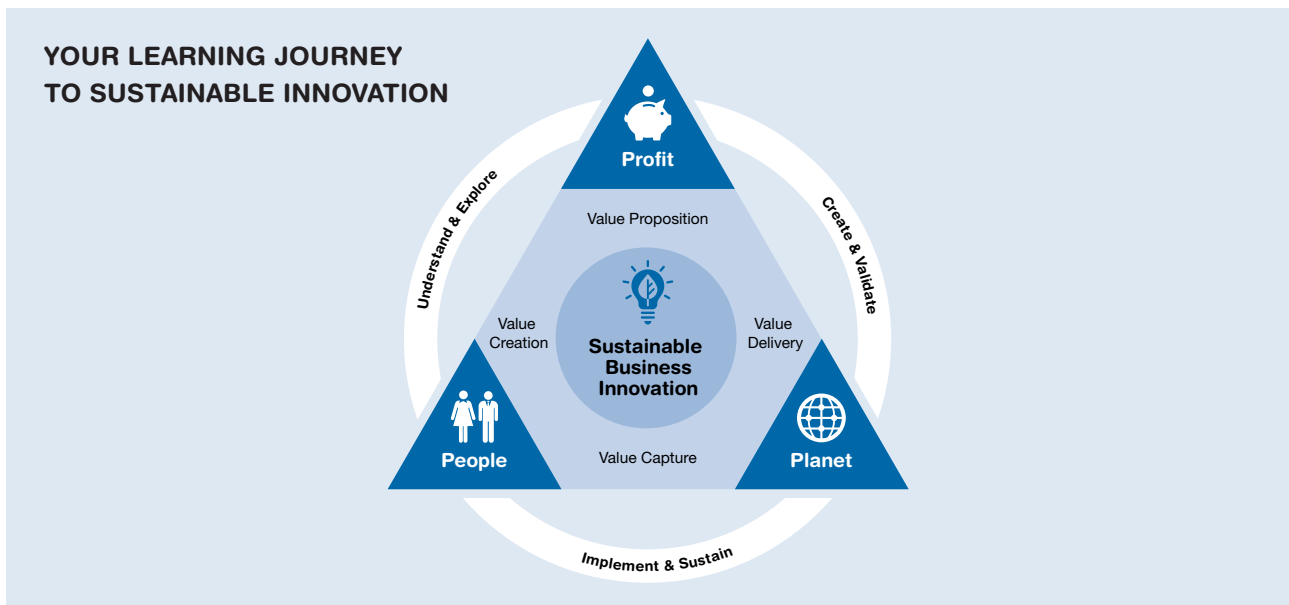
YOUR LEARNING JOURNEY TO SUSTAINABLE INNOVATION

Profit

Understand & Explore

Create & Validate

Value Proposition

Value Creation

Sustainable Business Innovation

Value Delivery

People

Value Capture

Planet

Implement & Sustain